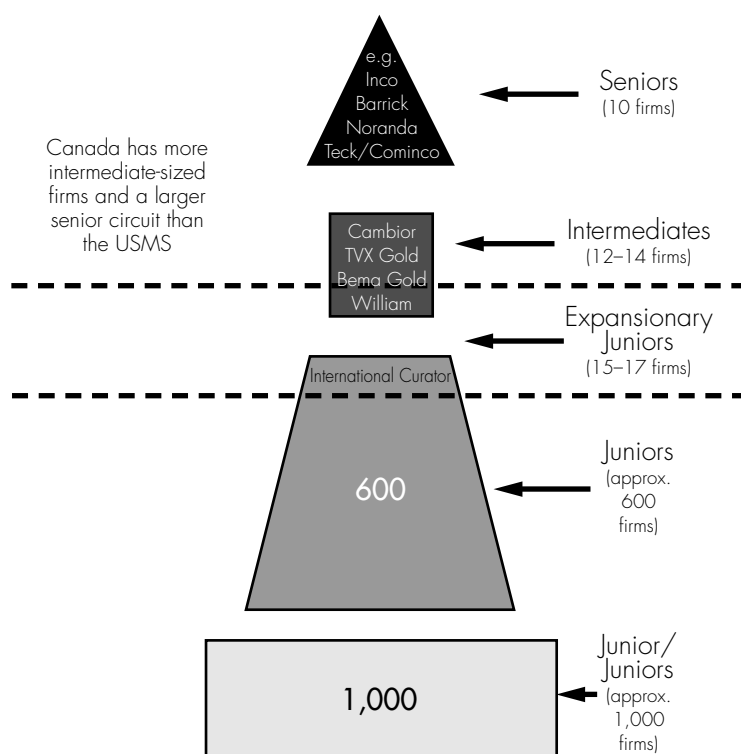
e.g.
Inco
Barrick
Noranda
Teck/Cominco

Seniors
(10 firms)

Canada has more intermediate-sized firms and a larger senior circuit than the USMS

Cambior
TVX Gold
Bema Gold
William

Intermediates
(12–14 firms)

Expansionary Juniors
(15–17 firms)

International Curator

600

Juniors
(approx. 600 firms)

1,000

Junior/ Juniors
(approx. 1,000 firms)